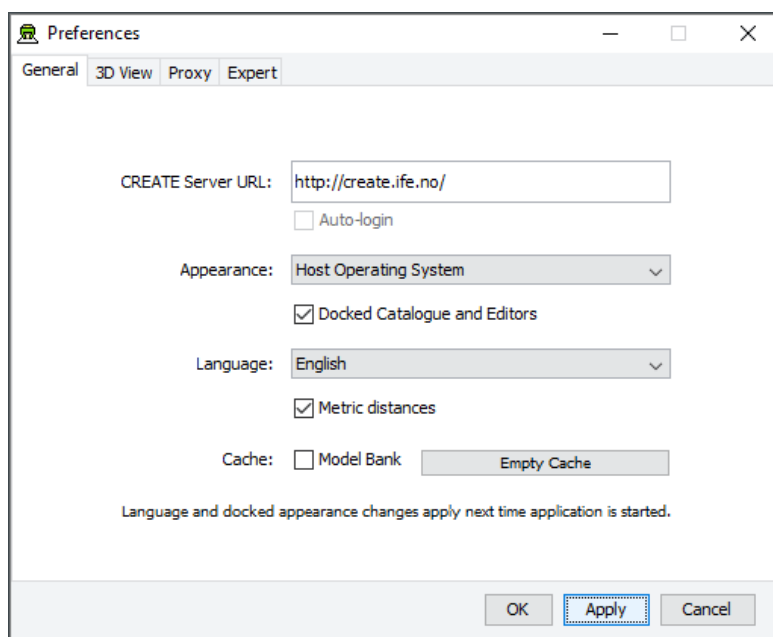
Preferences

General 3D View Proxy Expert

CREATE Server URL: http://create.ife.no/

Auto-login

Appearance: Host Operating System

Docked Catalogue and Editors

Language: English

Metric distances

Cache: Model Bank Empty Cache

Language and docked appearance changes apply next time application is started.

OK Apply Cancel